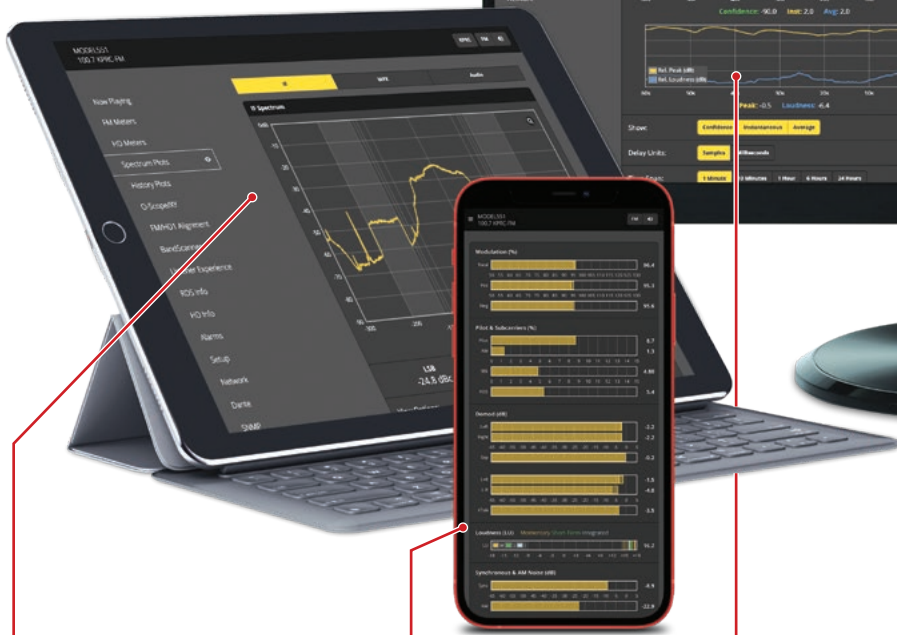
Confidence: 90.0 Inst: 2.0 Avg: 2.0

Rel. Peak (dB)
Rel. Loudness (dB)

Peak: -0.5 Loudness: -6.4

Show: Confidence Instantaneous Average

Delay Units: Samples Milliseconds

1 Minute 10 Minutes 1 Hour 6 Hours 24 Hours

MODEL551
100.7 KPRC FM

KPRC FM

RF MPX Audio

Now Playing
FM Meters
HD Meters
Spectrum Plots
History Plots
O-Scopelity
FM/HD1 Alignment
BandScanner
Listener Experience
RDS Info
HD Info
Alarms
Setup
Network
Dante
SNMP

RF Spectrum

LSB
-24.8 dBc

MODEL551
100.7 KPRC FM

FM

Modulation (%)
Total 98.4
Pos 95.3
Neg 95.6

Pilot & Subcarriers (%)
Pilot 8.7
RBS 1.3
SCA 4.89
RDS 5.4

Demod (dB)
Left -2.2
Right -2.2
Sum -0.2
L+R -1.9
L-R -4.8
Diff -3.5

Loudness (LU) Momentary Short-Term Integrated
LU 16.2

Synchronous & AM Noise (dB)
Sync -4.9
AM -22.9